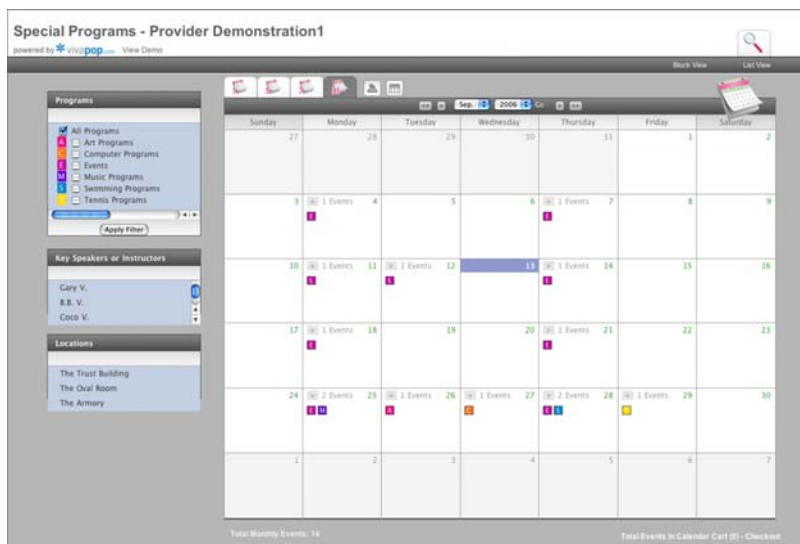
Special Programs - Provider Demonstration1

powered by vivapop.com View Demo

Block View List View

Programs

All Programs
A Art Programs
C Computer Programs
E Events
M Music Programs
S Swimming Programs
T Tennis Programs

Apply Filter

Key Speakers or Instructors

Gary V.
B.B. V.
Coco V.

Locations

The Trust Building
The Oval Room
The Armory

Sep. 2006 Go

| Sunday | Monday | Tuesday | Wednesday | Thursday | Friday | Saturday |
|---|---|---|---|---|---|---|
| 27 | 28 | 29 | 30 | 31 | 1 | 2 |
| 3 | 1 Events 4 E | 5 | 6 | 1 Events 7 E | 8 | 9 |
| 10 | 1 Events 11 E | 1 Events 12 E | 13 | 1 Events 14 E | 15 | 16 |
| 17 | 1 Events 18 E | 19 | 20 | 1 Events 21 E | 22 | 23 |
| 24 | 2 Events 25 E M | 1 Events 26 A | 1 Events 27 C | 2 Events 28 E S | 1 Events 29 T | 30 |
| 1 | 2 | 3 | 4 | 5 | 6 | 7 |

Total Monthly Events: 14

Total Events in Calendar Cart (0) - Checkout